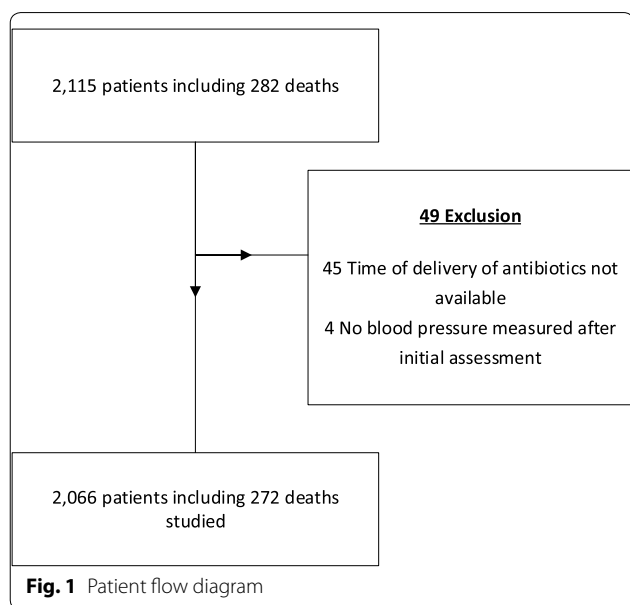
2,115 patients including 282 deaths

49 Exclusion

45 Time of delivery of antibiotics not available

4 No blood pressure measured after initial assessment

2,066 patients including 272 deaths studied

Fig. 1 Patient flow diagram